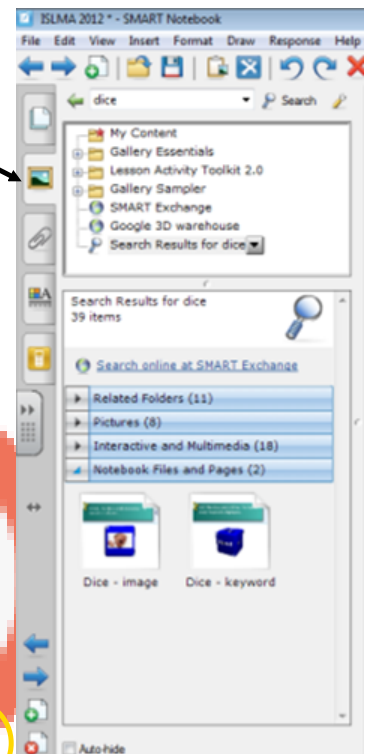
ISLMA 2012 * - SMART Notebook

File Edit View Insert Format Draw Response Help

dice

Search

My Content
Gallery Essentials
Lesson Activity Toolkit 2.0
Gallery Sampler
SMART Exchange
Google 3D warehouse
Search Results for dice

Search Results for dice
39 items

Search online at SMART Exchange

Related Folders (11)
Pictures (8)
Interactive and Multimedia (18)
Notebook Files and Pages (2)

Dice - image
Dice - keyword

Auto-hide